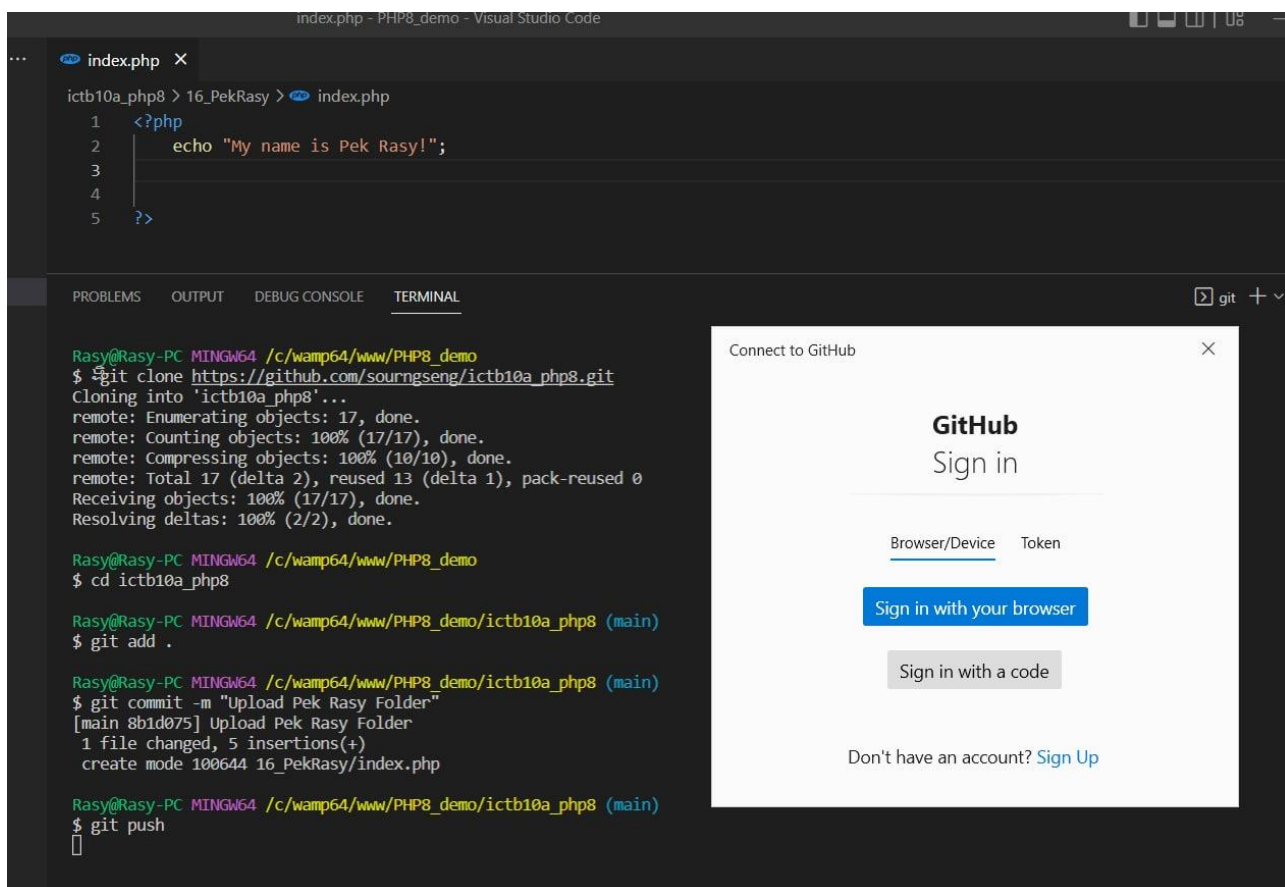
index.php - PHP8_demo - Visual Studio Code

index.php ×

ictb10a_php8 > 16_PekRasy > index.php

1 <?php
2 echo "My name is Pek Rasy!";
3
4
5 ?>

PROBLEMS OUTPUT DEBUG CONSOLE TERMINAL

git +

Rasy@Rasy-PC MINGW64 /c/wamp64/www/PHP8_demo
$ git clone https://github.com/sourngseng/ictb10a_php8.git
Cloning into 'ictb10a_php8'...
remote: Enumerating objects: 17, done.
remote: Counting objects: 100% (17/17), done.
remote: Compressing objects: 100% (10/10), done.
remote: Total 17 (delta 2), reused 13 (delta 1), pack-reused 0
Receiving objects: 100% (17/17), done.
Resolving deltas: 100% (2/2), done.

Rasy@Rasy-PC MINGW64 /c/wamp64/www/PHP8_demo
$ cd ictb10a_php8

Rasy@Rasy-PC MINGW64 /c/wamp64/www/PHP8_demo/ictb10a_php8 (main)
$ git add .

Rasy@Rasy-PC MINGW64 /c/wamp64/www/PHP8_demo/ictb10a_php8 (main)
$ git commit -m "Upload Pek Rasy Folder"
[main 8b1d075] Upload Pek Rasy Folder
1 file changed, 5 insertions(+)
create mode 100644 16_PekRasy/index.php

Rasy@Rasy-PC MINGW64 /c/wamp64/www/PHP8_demo/ictb10a_php8 (main)
$ git push

Connect to GitHub ×

GitHub
Sign in

Browser/Device Token

Sign in with your browser

Sign in with a code

Don't have an account? Sign Up